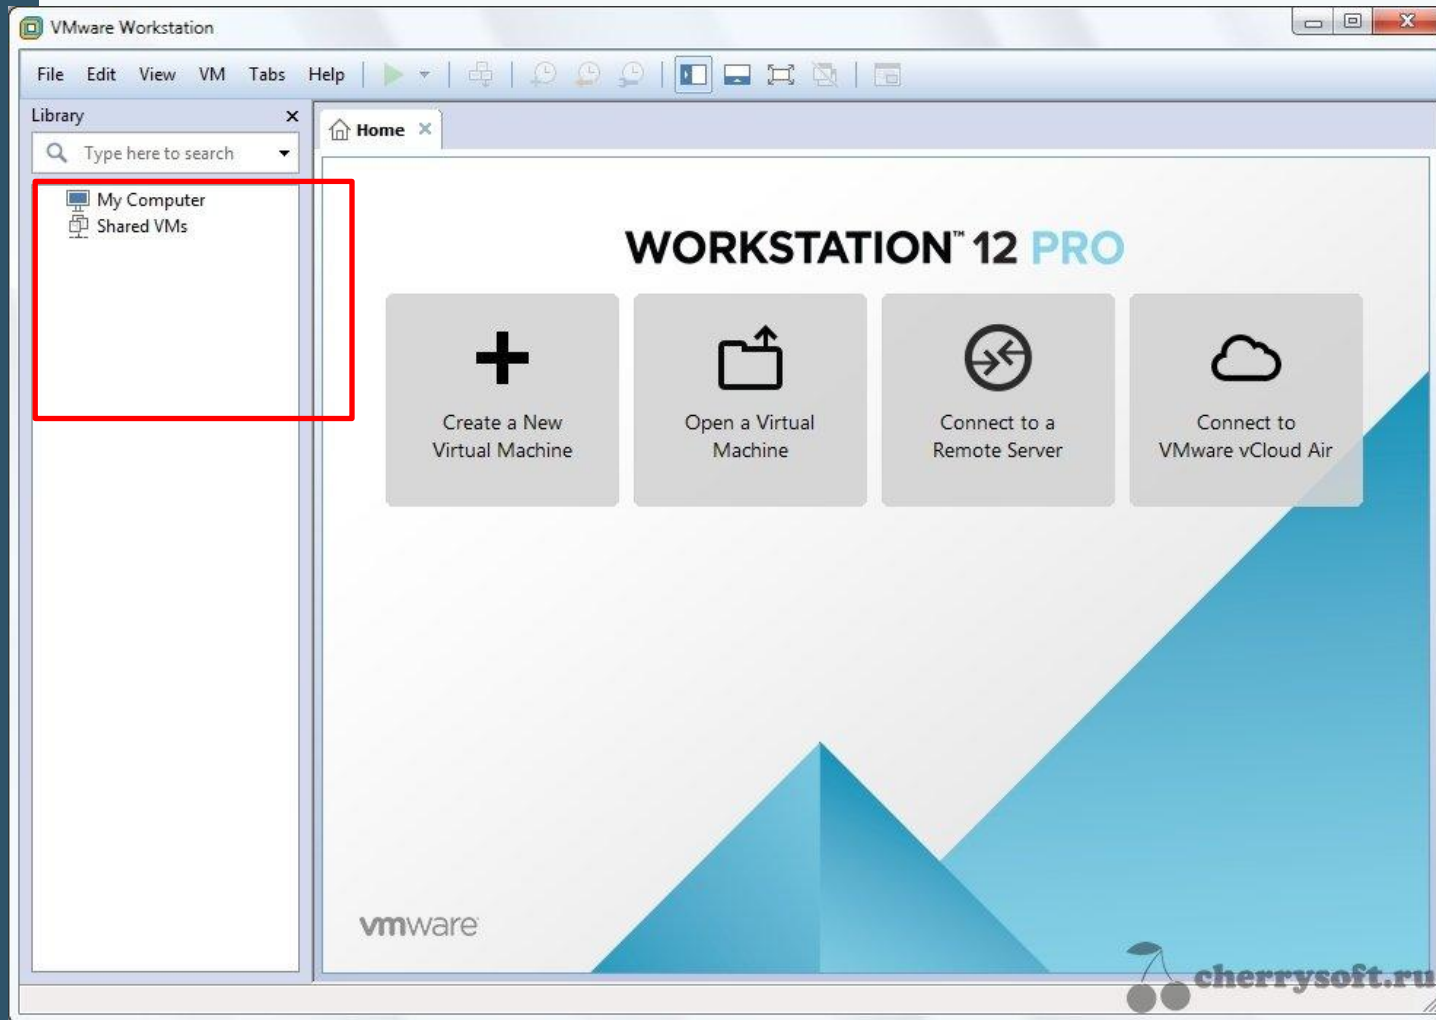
VMware Workstation

File Edit View VM Tabs Help

Library

Type here to search

My Computer
Shared VMs

Home

WORKSTATION™ 12 PRO

Create a New Virtual Machine

Open a Virtual Machine

Connect to a Remote Server

Connect to VMware vCloud Air

vmware

cherrysoft.ru